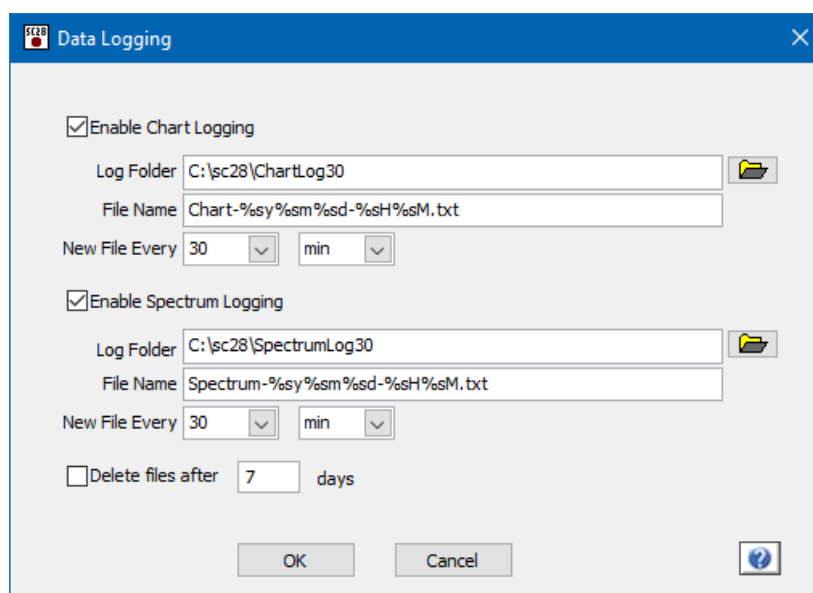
SC28 Data Logging

Enable Chart Logging

Log Folder C:\sc28\ChartLog30

File Name Chart-%sy%sm%sd-%sH%sM.txt

New File Every 30 min

Enable Spectrum Logging

Log Folder C:\sc28\SpectrumLog30

File Name Spectrum-%sy%sm%sd-%sH%sM.txt

New File Every 30 min

Delete files after 7 days

OK Cancel